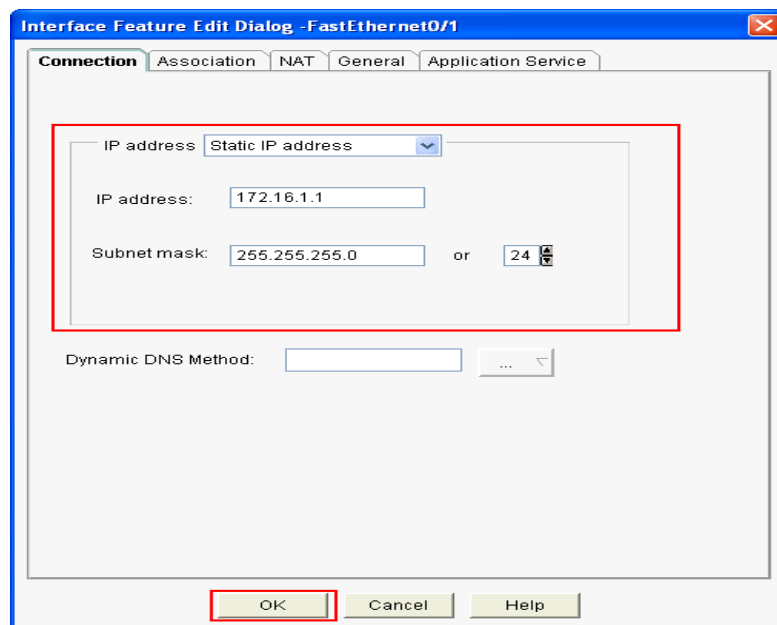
Interface Feature Edit Dialog -FastEthernet0/1

Connection | Association | NAT | General | Application Service

IP address Static IP address

IP address: 172.16.1.1

Subnet mask: 255.255.255.0 or 24

Dynamic DNS Method: ...

OK Cancel Help